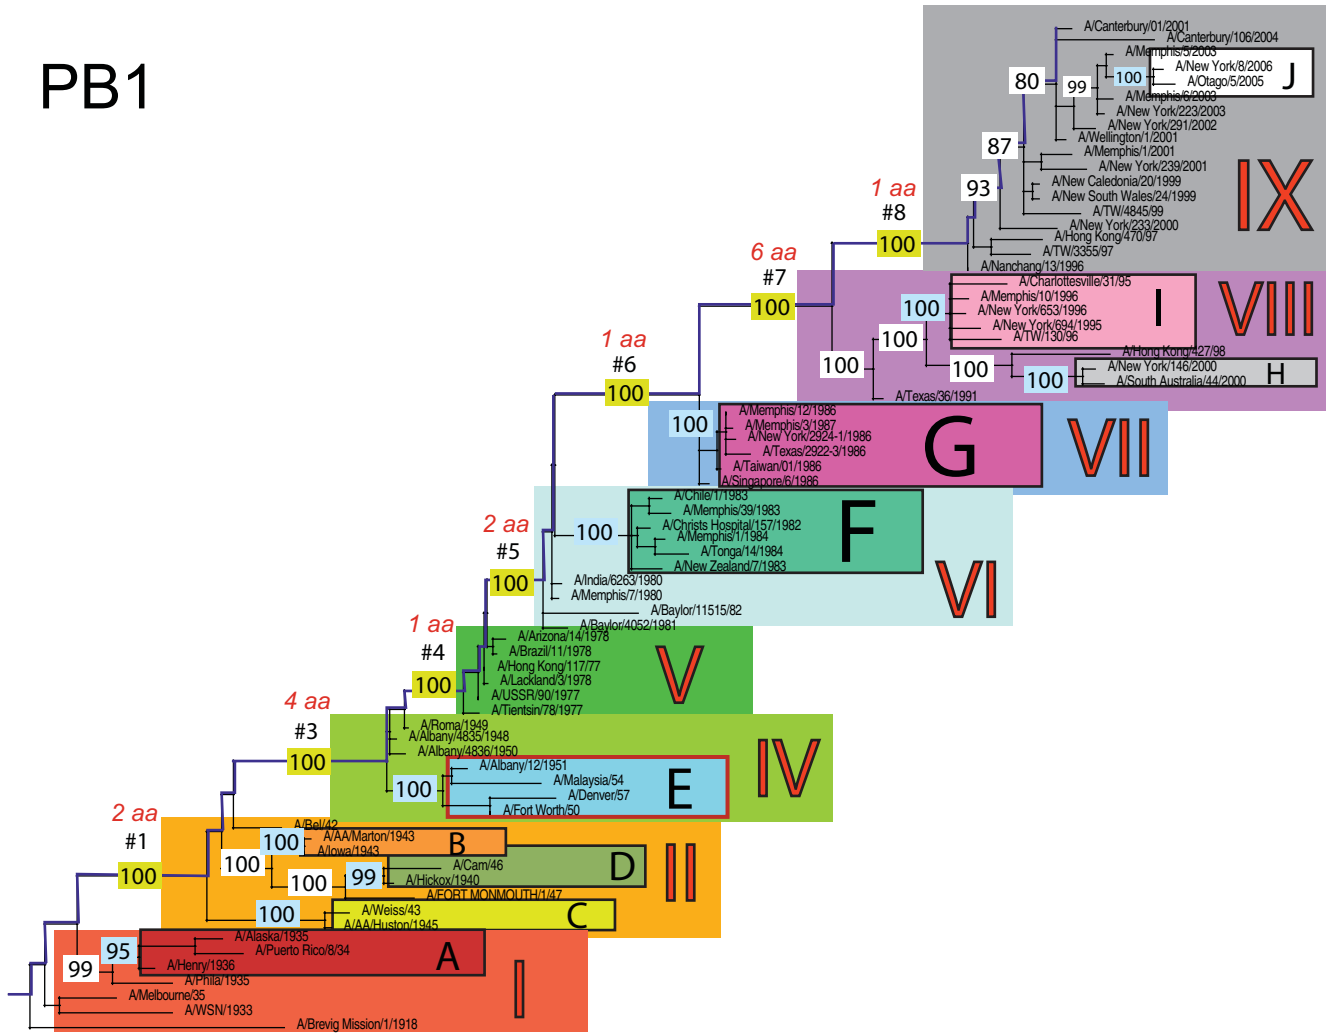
PB1

A/Canterbury/01/2001
A/Canterbury/106/2004
A/Memphis/5/2003
A/New York/8/2006
100
A/Otago/5/2005
J
80
99
A/Memphis/6/2003
A/New York/223/2003
A/New York/291/2002
A/Wellington/1/2001
87
A/Memphis/1/2001
A/New York/239/2001
A/New Caledonia/20/1999
A/New South Wales/24/1999
A/TW/4845/99
IX
1 aa
#8
93
A/New York/233/2000
A/Hong Kong/470/97
100
A/TW/3355/97
A/Nanchang/13/1996
6 aa
#7
A/Charlottesville/31/95
100
A/Memphis/10/1996
A/New York/653/1996
I
VIII
A/New York/694/1995
A/TW/130/96
100
A/Hong Kong/427/98
100
100
A/New York/146/2000
100
A/South Australia/44/2000
H
1 aa
#6
A/Texas/36/1991
100
A/Memphis/12/1986
100
A/Memphis/3/1987
A/New York/2924-1/1986
G
A/Texas/2922-3/1986
VII
A/Taiwan/01/1986
A/Singapore/6/1986
A/Chile/1/1983
A/Memphis/39/1983
A/Christs Hospital/157/1982
F
100
A/Memphis/1/1984
2 aa
A/Tonga/14/1984
A/New Zealand/7/1983
#5
100
A/India/6263/1980
VI
A/Memphis/7/1980
A/Baylor/11515/82
A/Baylor/4052/1981
1 aa
A/Arizona/14/1978
#4
A/Brazil/11/1978
A/Hong Kong/117/77
V
100
A/Lackland/3/1978
A/USSR/90/1977
A/Tientsin/78/1977
4 aa
A/Roma/1949
#3
A/Albany/4835/1948
A/Albany/4836/1950
100
IV
A/Albany/12/1951
A/Malaysia/54
100
A/Denver/57
E
A/Fort Worth/50
2 aa
A/Bel/42
A/AA/Marton/1943
#1
100
B
A/Iowa/1943
100
D
A/Cam/46
II
100
100
99
A/Hickox/1940
A/FORT MONMOUTH/1/47
A/Weiss/43
100
C
A/AA/Huston/1945
A/Alaska/1935
95
A/Puerto Rico/8/34
A
99
A/Henry/1936
A/Phila/1935
I
A/Melbourne/35
A/WSN/1933
A/Brevig Mission/1/1918